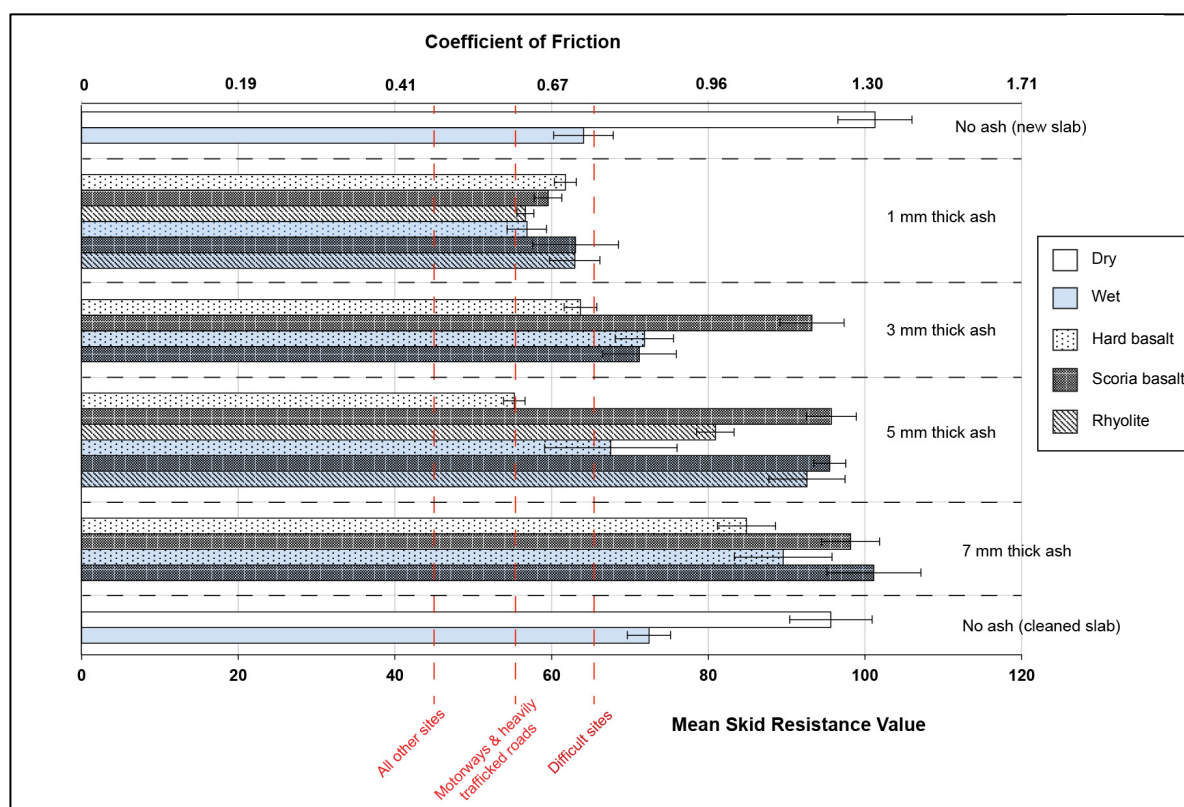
Coefficient of Friction

0 0.19 0.41 0.67 0.96 1.30 1.71

No ash (new slab)

1 mm thick ash

3 mm thick ash

5 mm thick ash

7 mm thick ash

No ash (cleaned slab)

Dry
Wet
Hard basalt
Scoria basalt
Rhyolite

0 20 40 60 80 100 120

Mean Skid Resistance Value

All other sites
Motorways & heavily trafficked roads
Difficult sites